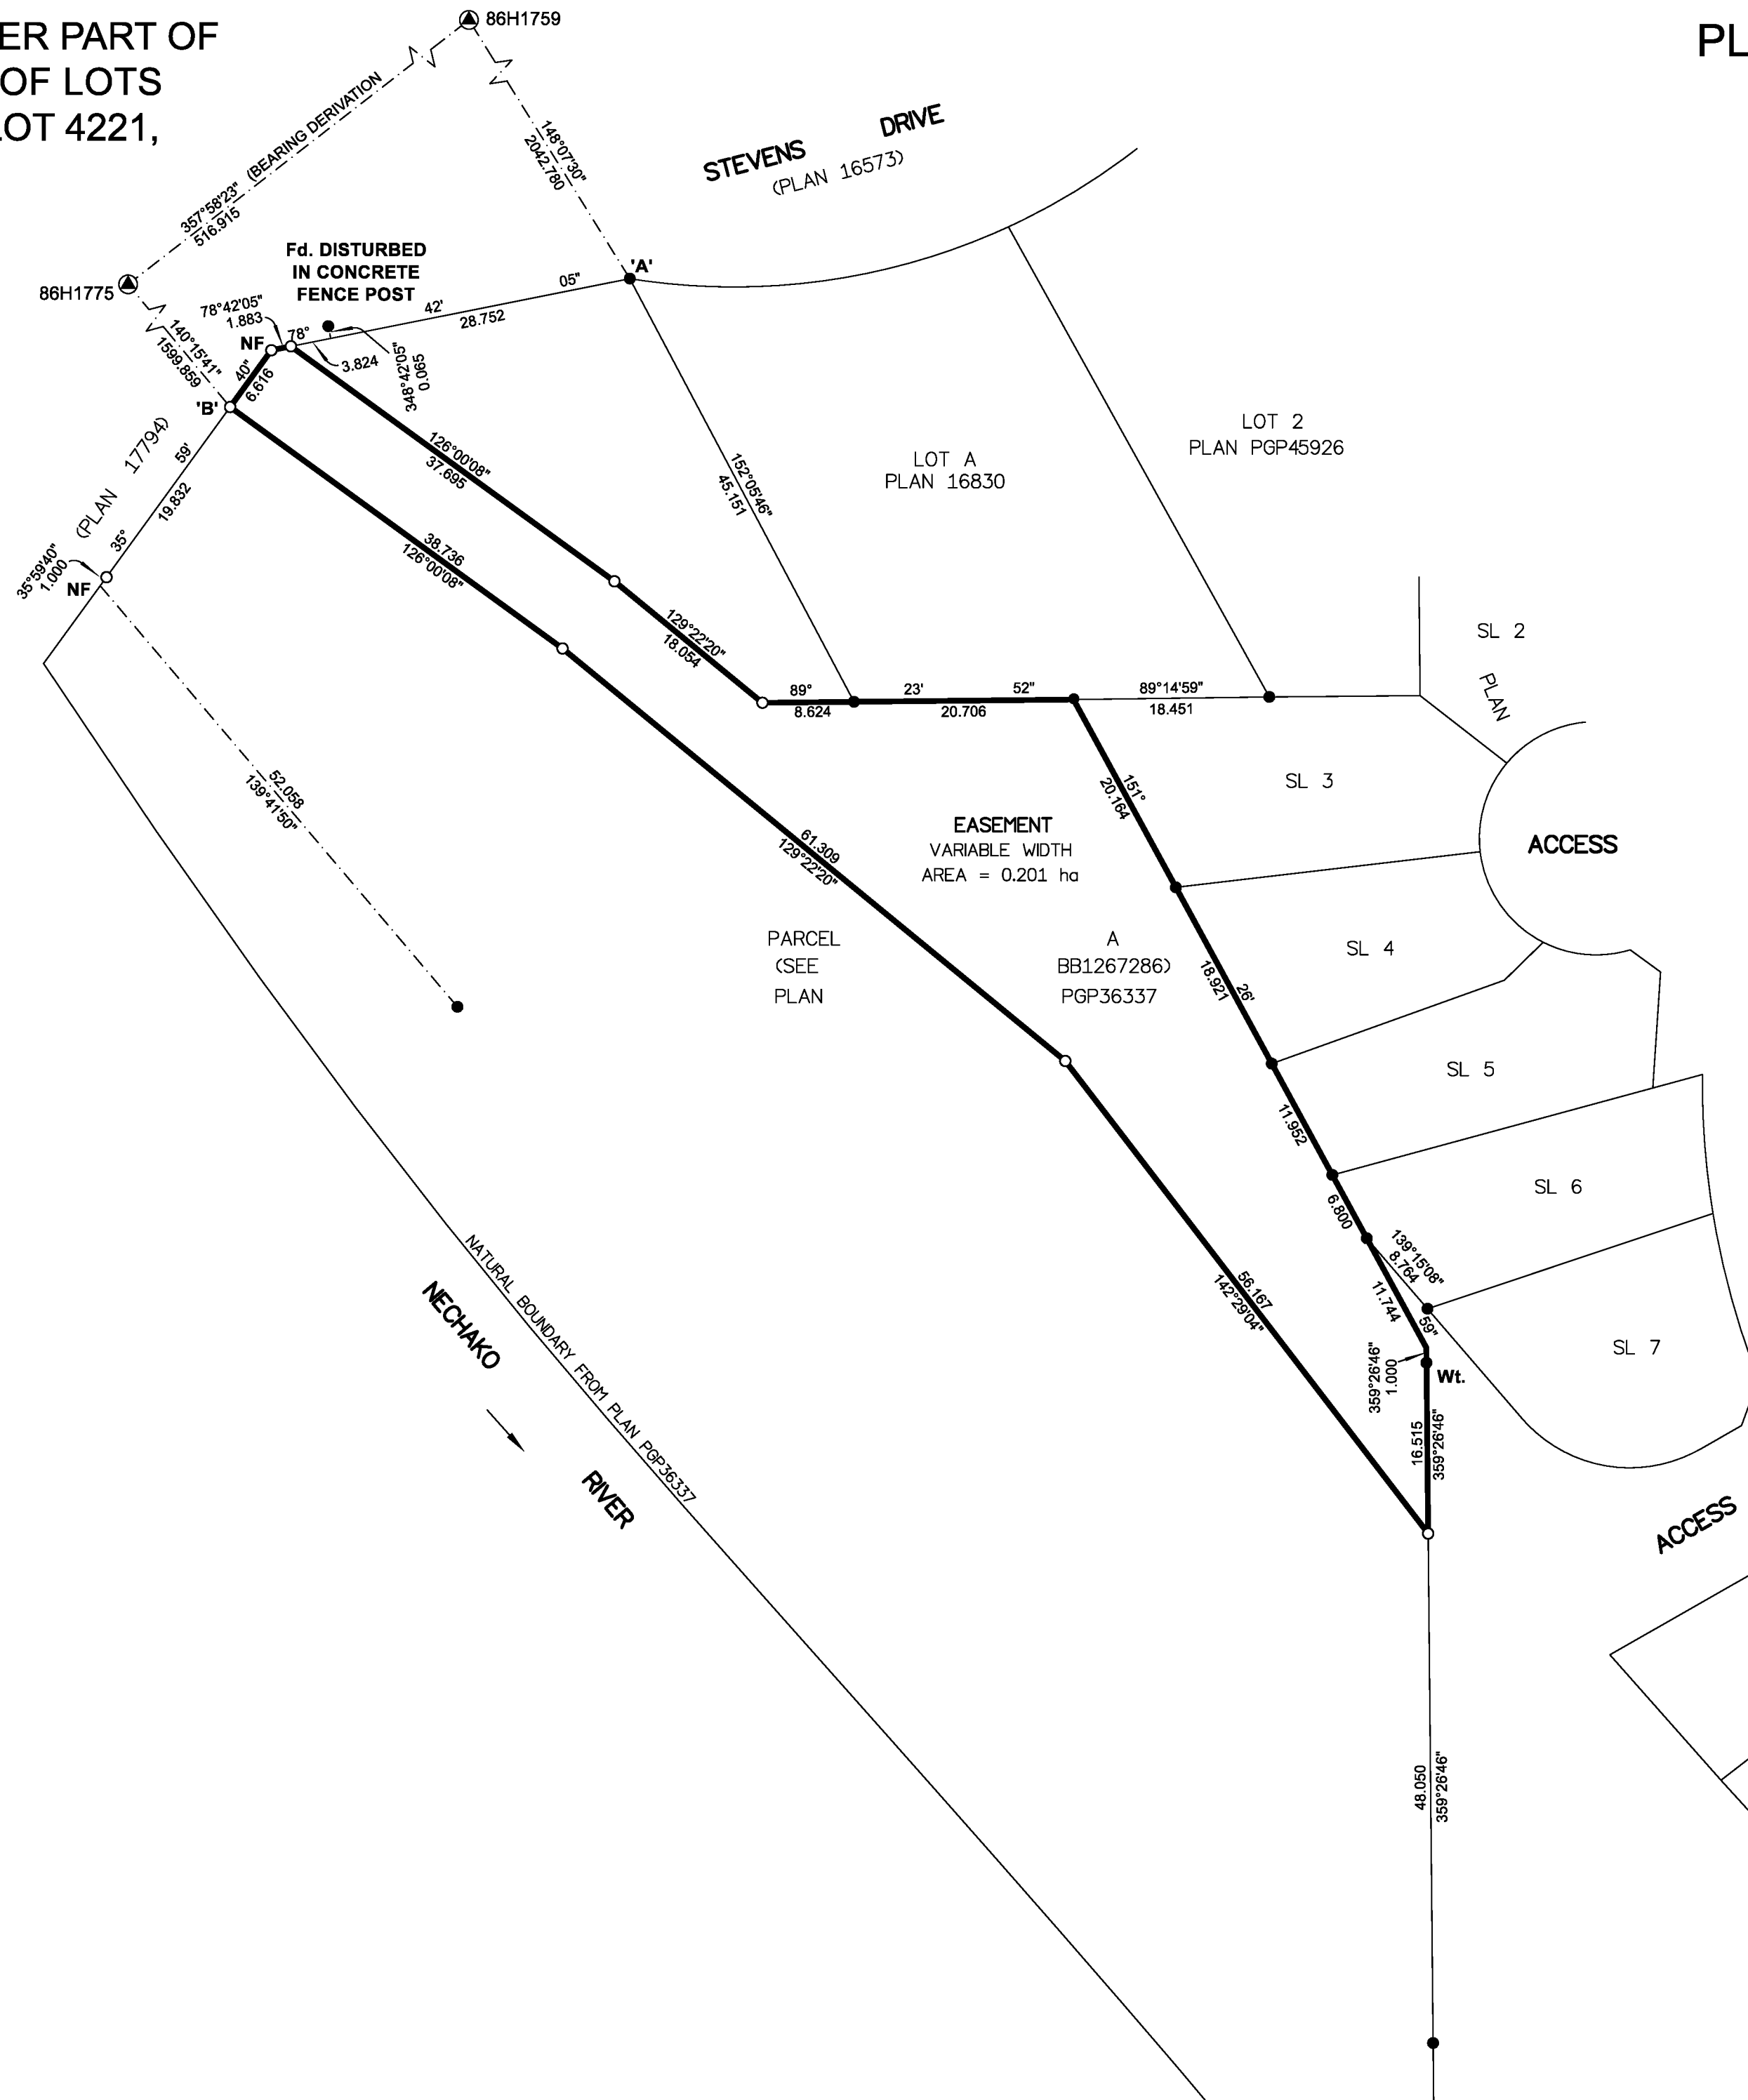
ER PART OF
OF LOTS
LOT 4221,

PL

86H1759

357°58'23" (BEARING DERIVATION
516.915

148°07'30"
2042.780

STEVENS DRIVE
(PLAN 16573)

86H1775

Fd. DISTURBED
IN CONCRETE
FENCE POST

'A'

05"
42'
28.752

78°42'05"
1.883
78°
NF
3.824
348°42'05"
0.065

140°15'41"
1599.859

40"
6.616
'B'

126°00'08"
37.695

152°05'46"
45.151

LOT A
PLAN 16830

LOT 2
PLAN PGP45926

(PLAN 17794)
59'
19.832
35°
35°59'40"
1.000
NF

38.736
126°00'08"

129°22'20"
18.054

SL 2
PLAN

89°
8.624
23'
20.706
52"
89°14'59"
18.451

52.058
139°41'50"

151°
20.164

SL 3

EASEMENT
VARIABLE WIDTH
AREA = 0.201 ha

ACCESS

61.309
129°22'20"

PARCEL
(SEE
PLAN

A
BB1267286)
PGP36337

SL 4

18.921
26'

SL 5

11.952

SL 6

6.800

139°15'08"
8.764
11.744
59"

SL 7

359°26'46"
1.000
Wt.

56.167
142°29'04"

NECHAKO

NATURAL BOUNDARY FROM PLAN PGP36337

RIVER

16.515
359°26'46"

ACCESS

48.050
359°26'46"